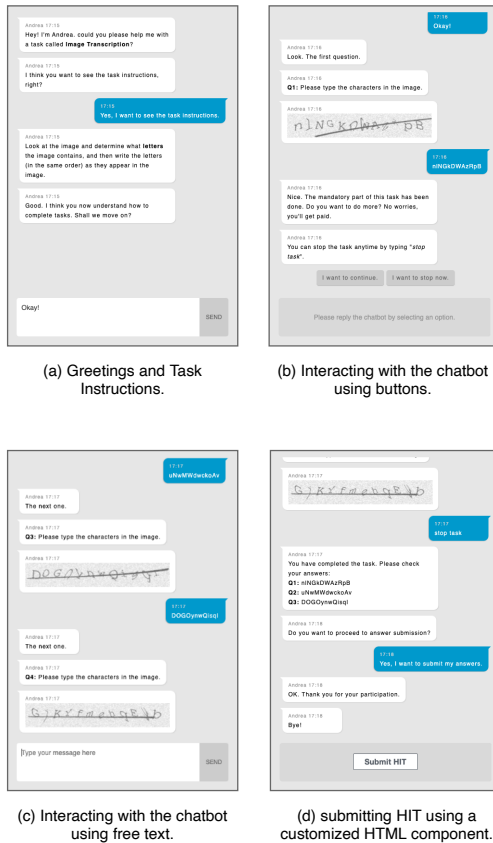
Andrea 17:16
Hey! I'm Andrea. could you please help me with a task called **Image Transcription**?

Andrea 17:16
I think you want to see the task instructions, right?

17:16
Yes, I want to see the task instructions.

Andrea 17:16
Look at the image and determine what **letters** the image contains, and then write the letters (in the same order) as they appear in the image.

Andrea 17:16
Good. I think you now understand how to complete tasks. Shall we move on?

Okay!

SEND

(a) Greetings and Task Instructions.

17:16
Okay!

Andrea 17:16
Look. The first question.

Andrea 17:16
**Q1:** Please type the characters in the image.

Andrea 17:16
nlNGkoWAzRpB

17:16
nlNGkDWAzRpB

Andrea 17:16
Nice. The mandatory part of this task has been done. Do you want to do more? No worries, you'll get paid.

Andrea 17:16
You can stop the task anytime by typing "*stop task*".

I want to continue.

I want to stop now.

Please reply the chatbot by selecting an option.

(b) Interacting with the chatbot using buttons.

17:17
uNeMWdwckoAv

Andrea 17:17
The next one.

Andrea 17:17
**Q3:** Please type the characters in the image.

Andrea 17:17
DOGOynwQisql

17:17
DOGOynwQisql

Andrea 17:17
The next one.

Andrea 17:17
**Q4:** Please type the characters in the image.

Andrea 17:17
GJRxfmehqRJb

Type your message here

SEND

(c) Interacting with the chatbot using free text.

Andrea 17:17
GJRxfmehqRJb

17:17
stop task

Andrea 17:17
You have completed the task. Please check your answers:
**Q1:** nlNGkDWAzRpB
**Q2:** uNeMWdwckoAv
**Q3:** DOGOynwQisql

Andrea 17:18
Do you want to proceed to answer submission?

17:18
Yes, I want to submit my answers.

Andrea 17:18
OK. Thank you for your participation.

Andrea 17:18
Bye!

Submit HIT

(d) submitting HIT using a customized HTML component.